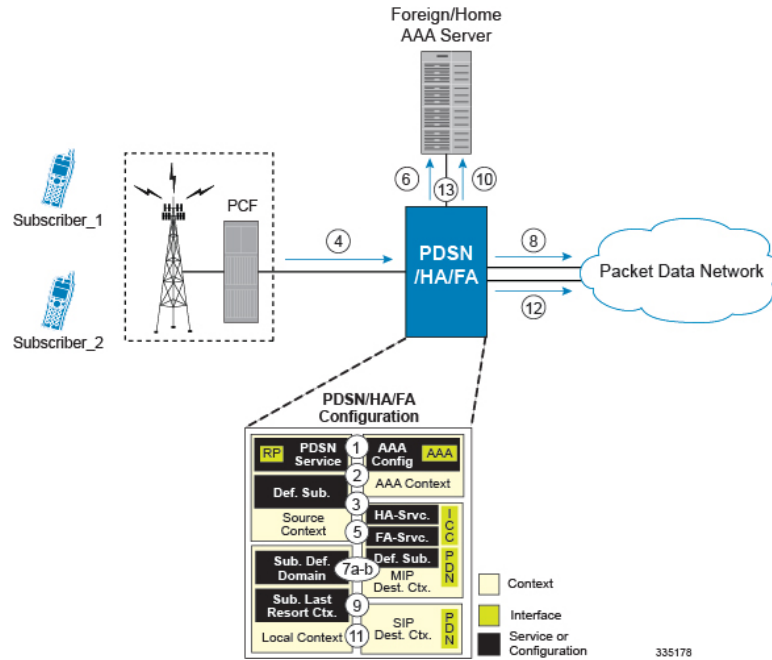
Foreign/Home AAA Server

Subscriber_1

Subscriber_2

PCF

4

6

13

10

PDSN /HA/FA

8

12

Packet Data Network

PDSN/HA/FA Configuration

RP

PDSN Service

1

AAA Config

AAA

2

AAA Context

Def. Sub.

3

Source Context

HA-Srvc.

5

FA-Srvc.

ICC

Sub. Def. Domain

7a-b

Def. Sub.

MIP Dest. Ctx.

PDN

Sub. Last Resort Ctx.

9

Local Context

11

SIP Dest. Ctx.

PDN

Context

Interface

Service or Configuration

335178